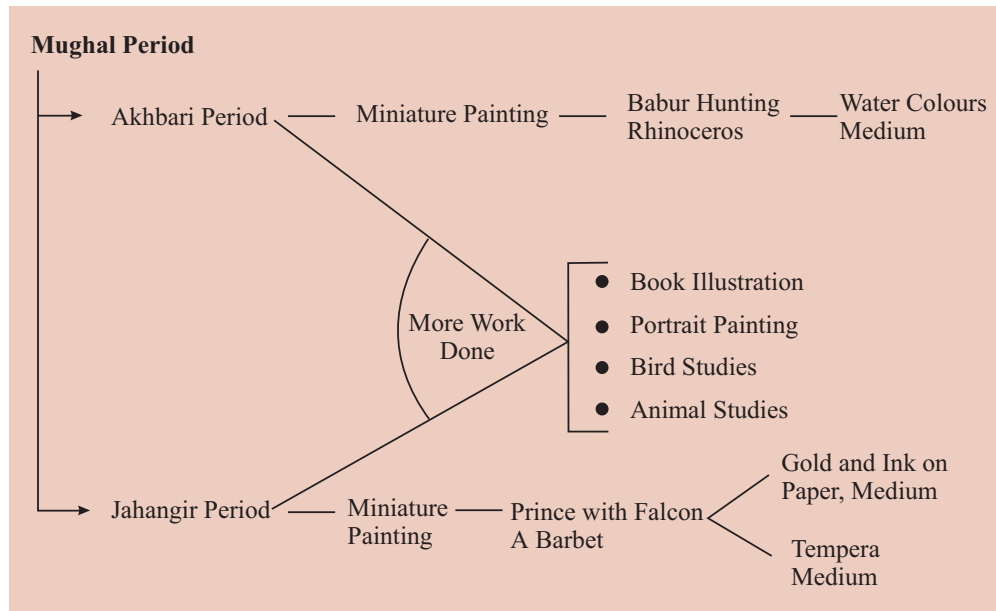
Mughal Period

Akhbari Period — Miniature Painting — Babur Hunting Rhinoceros — Water Colours Medium

More Work Done

- Book Illustration
- Portrait Painting
- Bird Studies
- Animal Studies

Jahangir Period — Miniature Painting — Prince with Falcon A Barbet

Gold and Ink on Paper, Medium

Tempera Medium